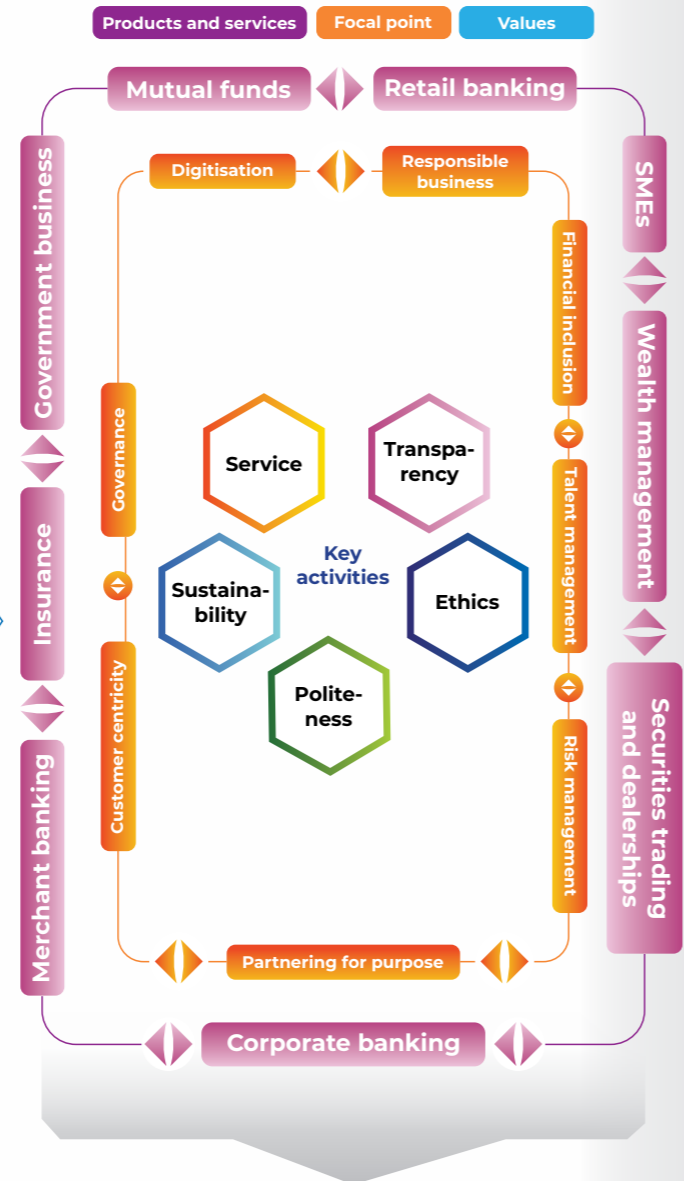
Products and services
Focal point
Values

Mutual funds
Retail banking
SMEs
Wealth management
Securities trading and dealerships
Corporate banking
Merchant banking
Insurance
Government business

Digitisation
Responsible business
Financial inclusion
Talent management
Risk management
Partnering for purpose
Customer centricity
Governance

Service
Transparency
Key activities
Sustainability
Ethics
Politeness